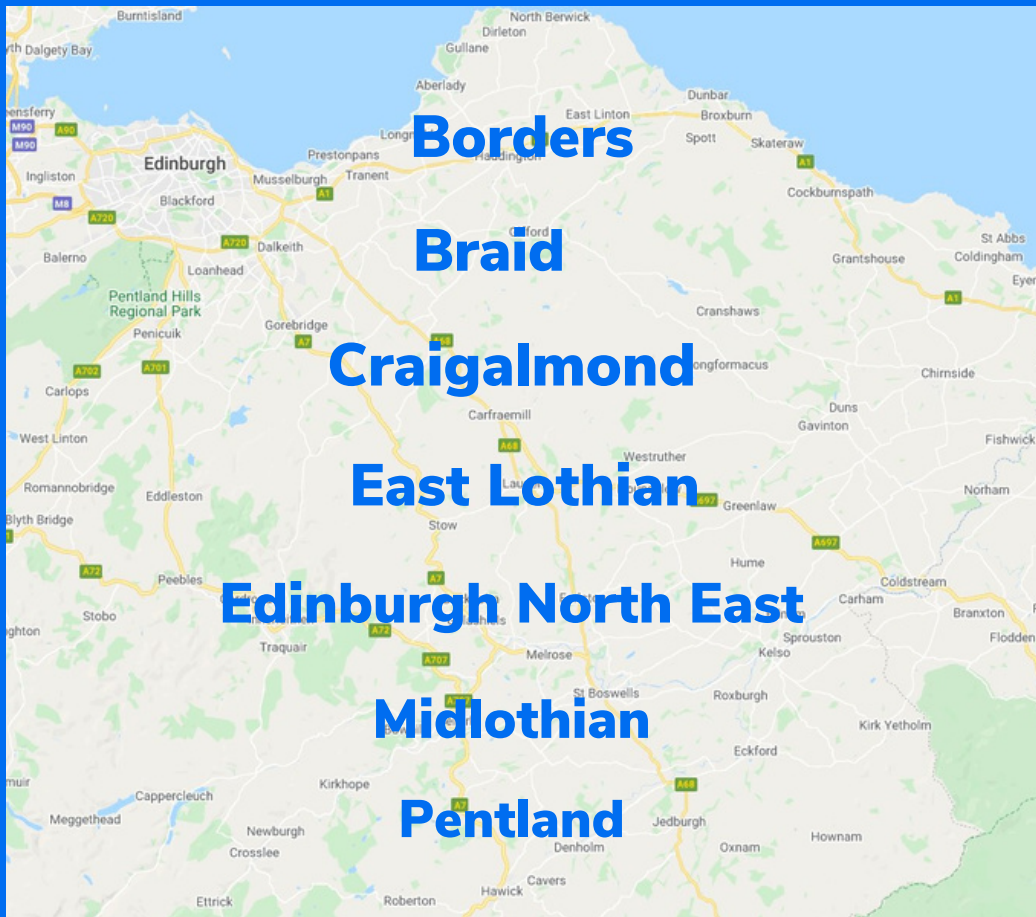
Borders

Braid

Craigalmond

East Lothian

Edinburgh North East

Midlothian

Pentland

Burntisland
North Berwick
Dirleton
Dalgety Bay
Gullane
Aberlady
Dunbar
East Linton
Broxburn
M90
A90
M90
Longn
Spott
Skateraw
Edinburgh
Prestonpans
Haddington
Ingliston
Musselburgh
Tranent
A1
Blackford
A1
Cockburnspath
M8
A720
Gifford
A720
Dalkeith
St Abbs
Balerno
Coldingham
Loanhead
Grantshouse
Eyen
Pentland Hills Regional Park
A1
Penicuik
Gorebridge
Cranshaws
A68
A7
A702
A701
Longformacus
Chirnside
Carlops
Duns
Carfraemill
Gavinton
West Linton
Fishwick
A68
Westruther
A697
Norham
Romannobridge
Eddleston
Greenlaw
Blyth Bridge
Stow
Hume
A697
A72
A7
Coldstream
Peebles
Carham
Branxton
Stobo
Flodden
ghton
A72
Sprouston
Traquair
A707
Melrose
Kelso
St Boswells
Roxburgh
Kirk Yetholm
Eckford
muir
Kirkhope
Cappercleuch
A68
Meggethead
A7
Jedburgh
Newburgh
Hownam
Crosslee
Oxnam
Denholm
Cavers
Hawick
Ettrick
Roberton